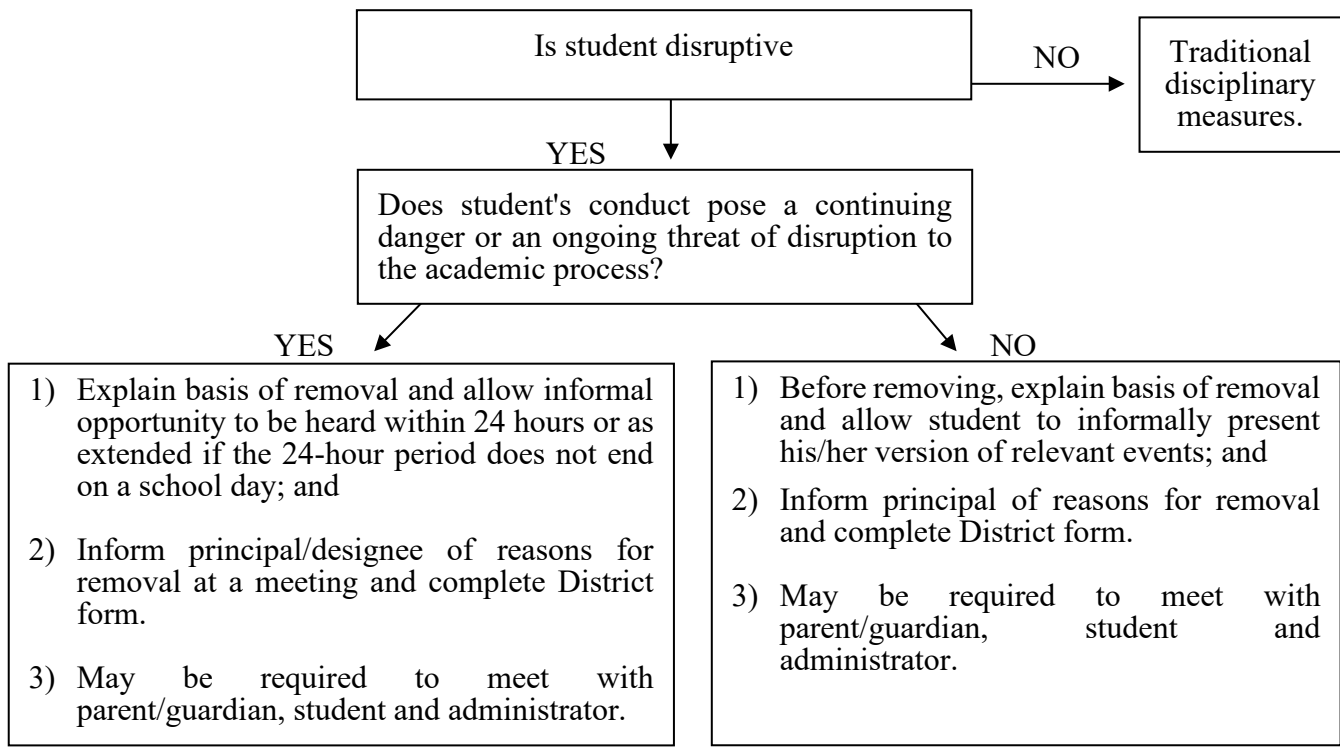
Is student disruptive

NO

Traditional disciplinary measures.

YES

Does student's conduct pose a continuing danger or an ongoing threat of disruption to the academic process?

YES

1) Explain basis of removal and allow informal opportunity to be heard within 24 hours or as extended if the 24-hour period does not end on a school day; and

2) Inform principal/designee of reasons for removal at a meeting and complete District form.

3) May be required to meet with parent/guardian, student and administrator.

NO

1) Before removing, explain basis of removal and allow student to informally present his/her version of relevant events; and

2) Inform principal of reasons for removal and complete District form.

3) May be required to meet with parent/guardian, student and administrator.